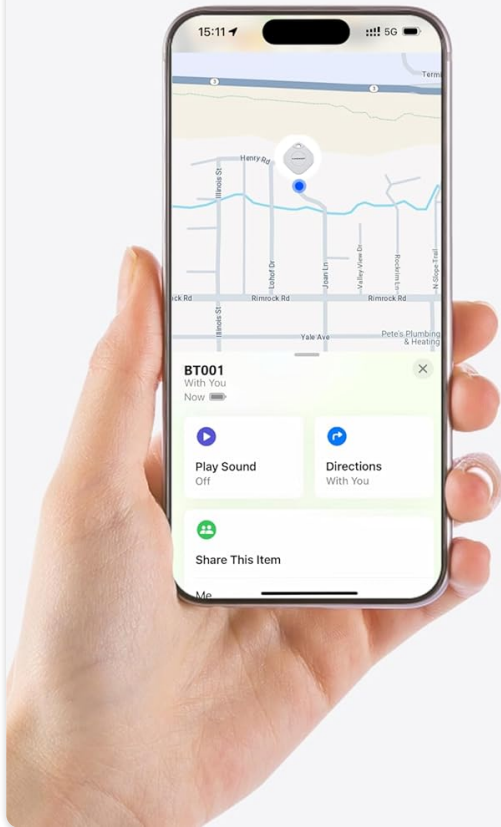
15:11 5G

Termi

Henry Rd

Illinois St

Lohof Dr

Joan Ln

Valley View Dr

Rockrim Ln

N Slope Trail

rock Rd

Rimrock Rd

Rimrock Rd

Illinois St

Yale Ave

Pete's Plumbing & Heating

BT001
With You
Now

Play Sound
Off

Directions
With You

Share This Item

Me